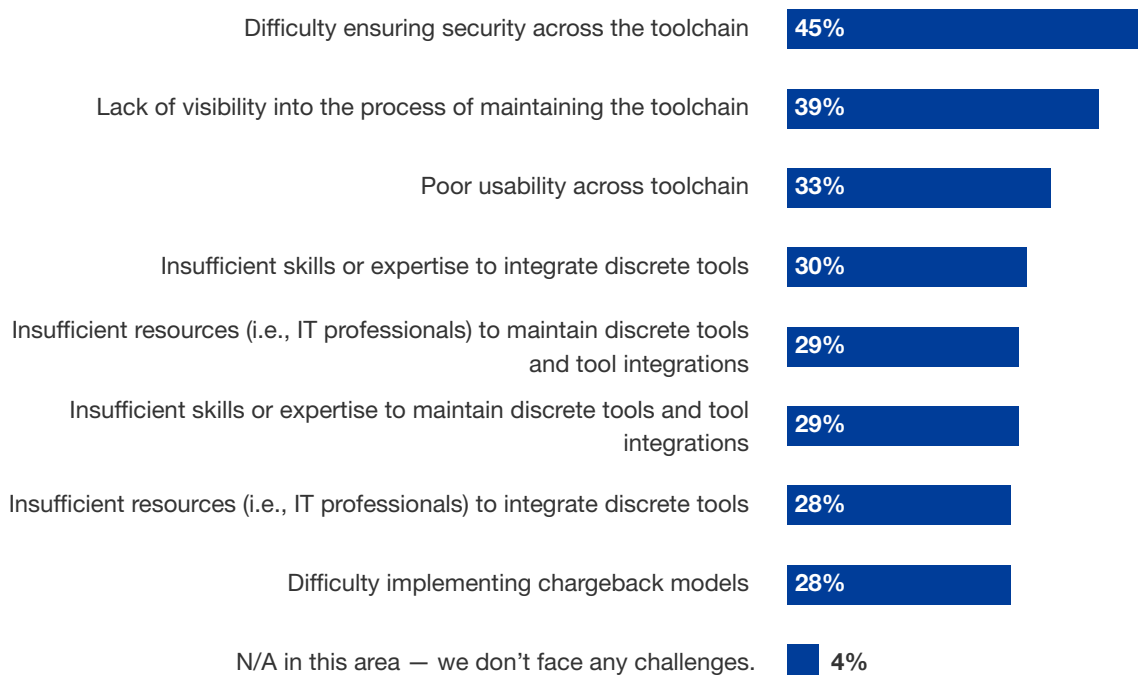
Difficulty ensuring security across the toolchain 45%

Lack of visibility into the process of maintaining the toolchain 39%

Poor usability across toolchain 33%

Insufficient skills or expertise to integrate discrete tools 30%

Insufficient resources (i.e., IT professionals) to maintain discrete tools and tool integrations 29%

Insufficient skills or expertise to maintain discrete tools and tool integrations 29%

Insufficient resources (i.e., IT professionals) to integrate discrete tools 28%

Difficulty implementing chargeback models 28%

N/A in this area — we don't face any challenges. 4%